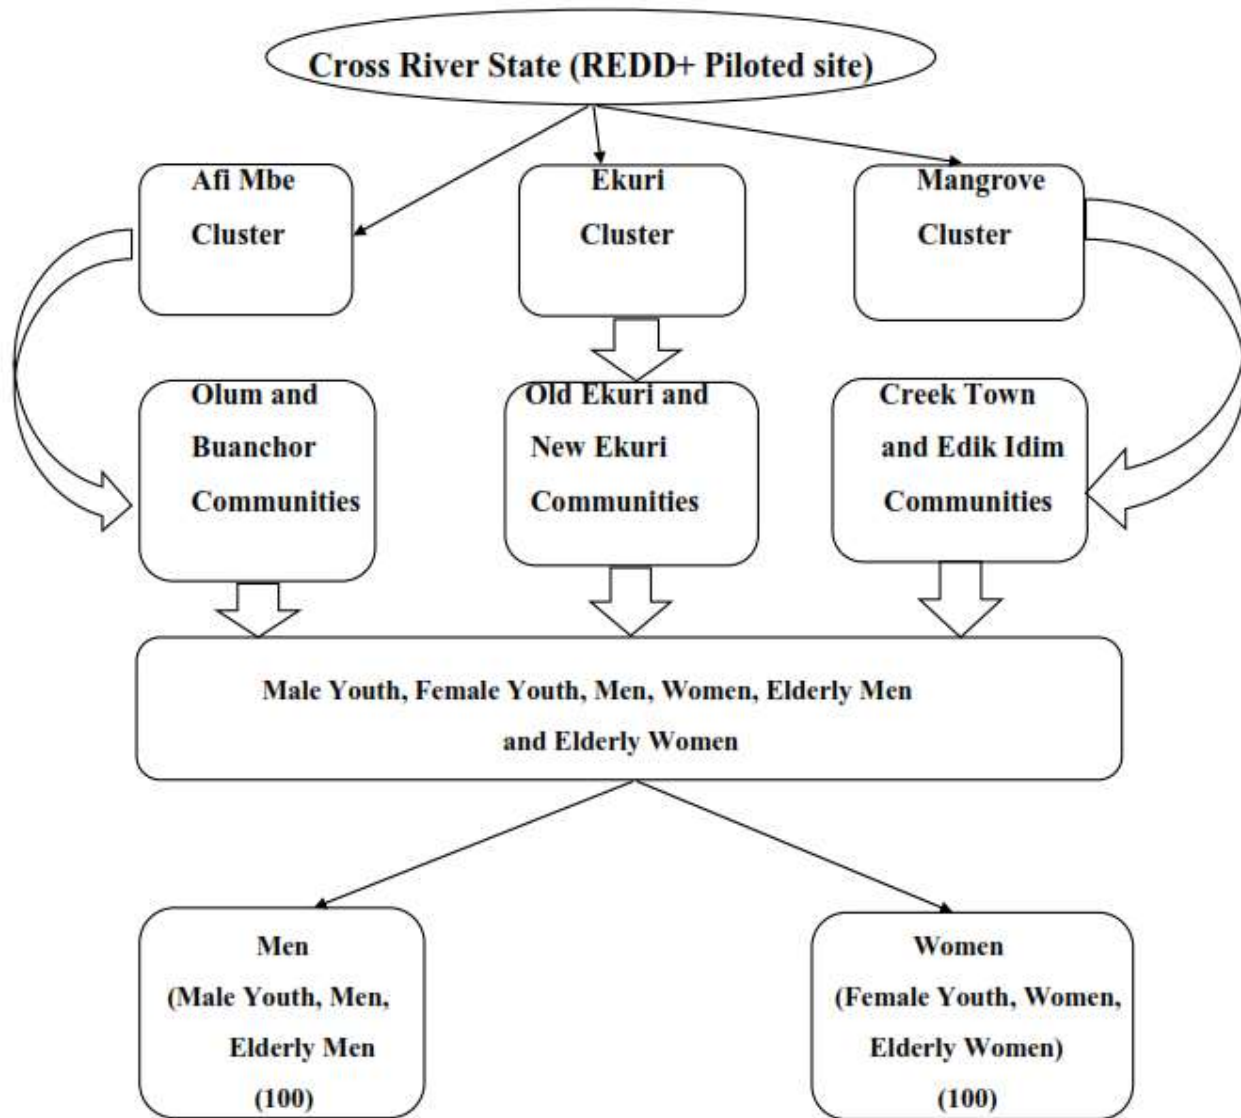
Cross River State (REDD+ Piloted site)

Afi Mbe Cluster

Ekuri Cluster

Mangrove Cluster

Olum and Buanchor Communities

Old Ekuri and New Ekuri Communities

Creek Town and Edik Idim Communities

Male Youth, Female Youth, Men, Women, Elderly Men and Elderly Women

Men (Male Youth, Men, Elderly Men (100)

Women (Female Youth, Women, Elderly Women) (100)